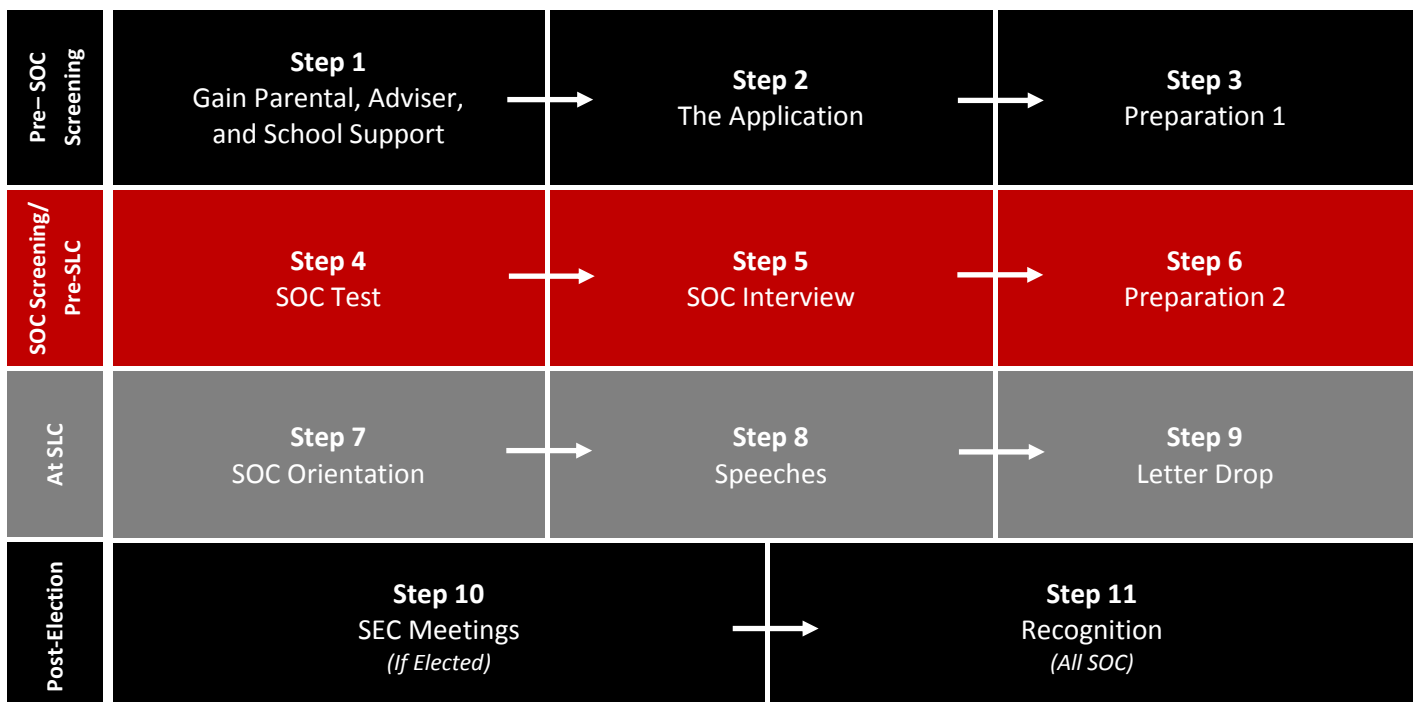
Pre– SOC Screening

Step 1
Gain Parental, Adviser, and School Support

Step 2
The Application

Step 3
Preparation 1

SOC Screening/ Pre-SLC

Step 4
SOC Test

Step 5
SOC Interview

Step 6
Preparation 2

At SLC

Step 7
SOC Orientation

Step 8
Speeches

Step 9
Letter Drop

Post-Election

Step 10
SEC Meetings
*(If Elected)*

Step 11
Recognition
*(All SOC)*